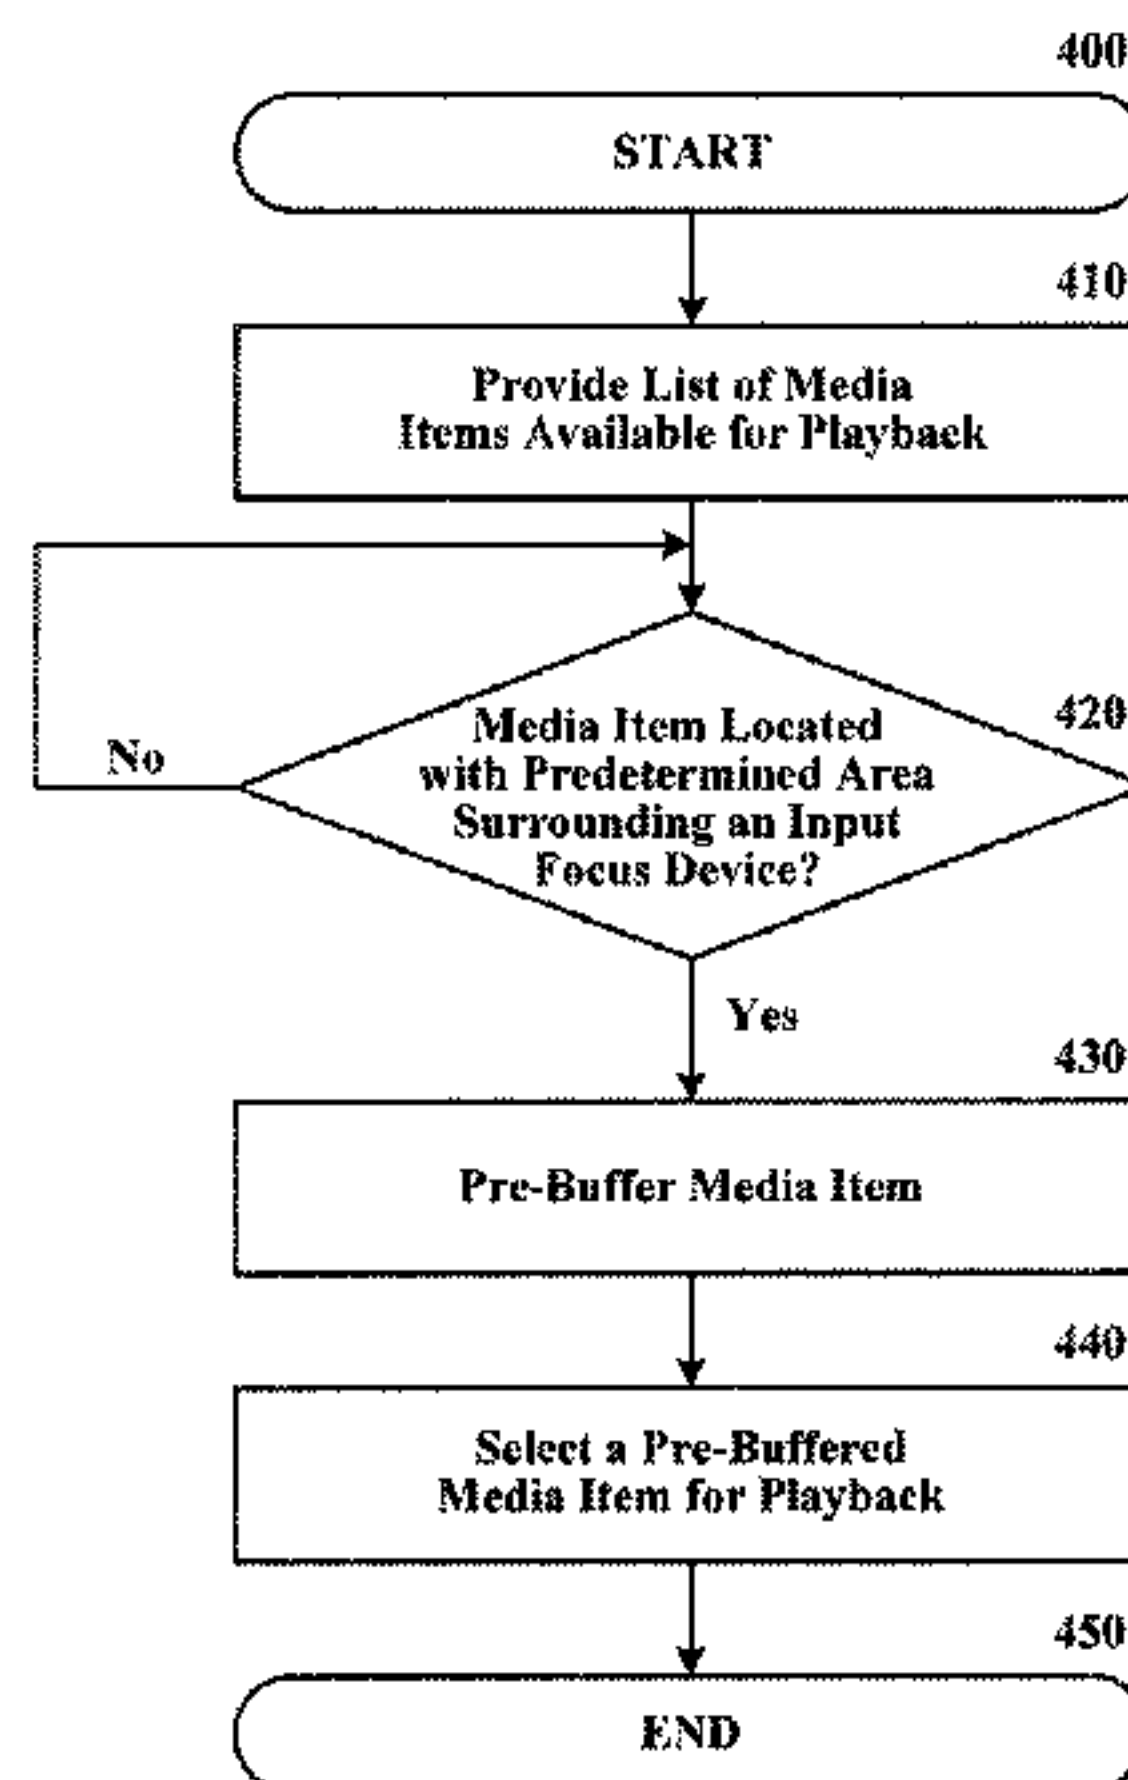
400

START

410

Provide List of Media Items Available for Playback

420

No

Media Item Located with Predetermined Area Surrounding an Input Focus Device?

Yes

430

Pre-Buffer Media Item

440

Select a Pre-Buffered Media Item for Playback

450

END